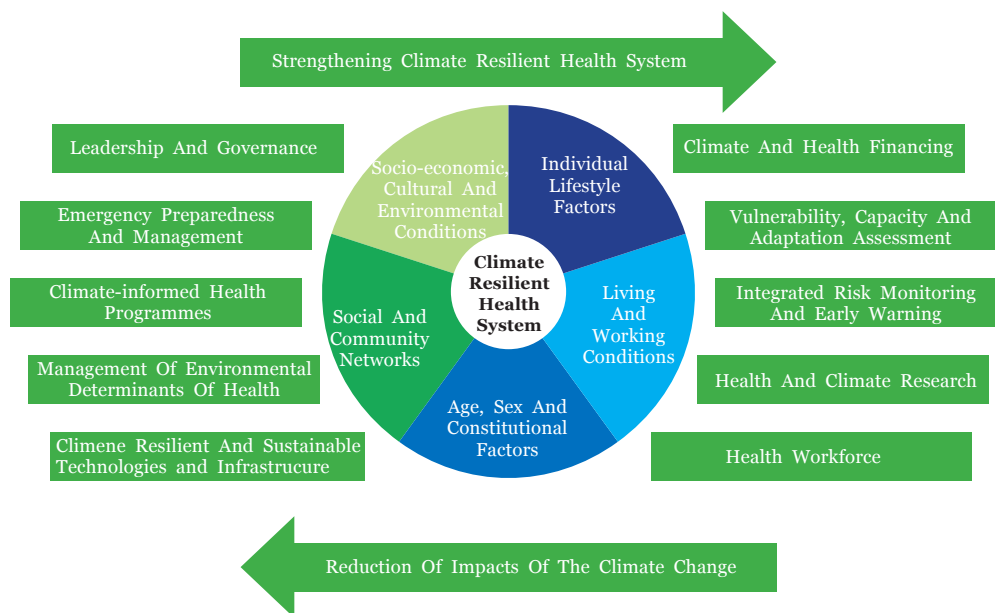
Strengthening Climate Resilient Health System

Leadership And Governance

Emergency Preparedness And Management

Climate-informed Health Programmes

Management Of Environmental Determinants Of Health

Climene Resilient And Sustainable Technologies and Infrastrucure

Socio-economic, Cultural And Environmental Conditions

Individual Lifestyle Factors

Climate Resilient Health System

Social And Community Networks

Living And Working Conditions

Age, Sex And Constitutional Factors

Climate And Health Financing

Vulnerability, Capacity And Adaptation Assessment

Integrated Risk Monitoring And Early Warning

Health And Climate Research

Health Workforce

Reduction Of Impacts Of The Climate Change